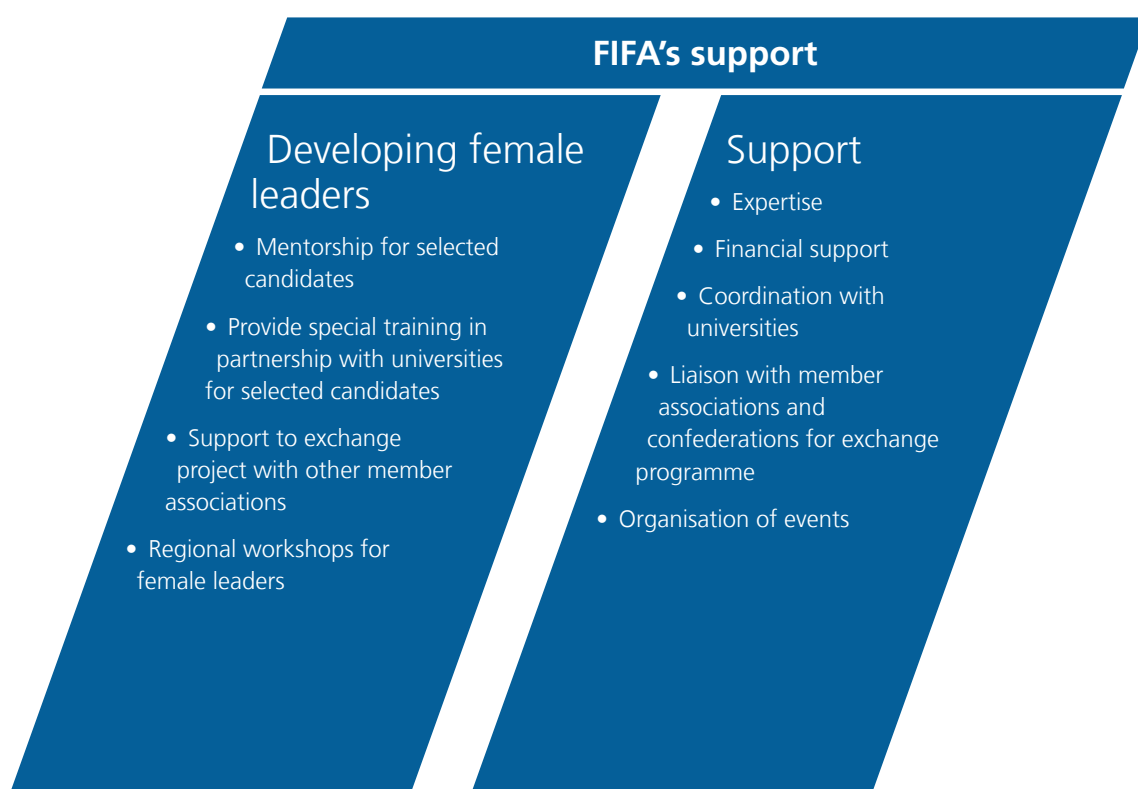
FIFA’s support

Developing female leaders

• Mentorship for selected candidates

• Provide special training in partnership with universities for selected candidates

• Support to exchange project with other member associations

• Regional workshops for female leaders

Support

• Expertise

• Financial support

• Coordination with universities

• Liaison with member associations and confederations for exchange programme

• Organisation of events